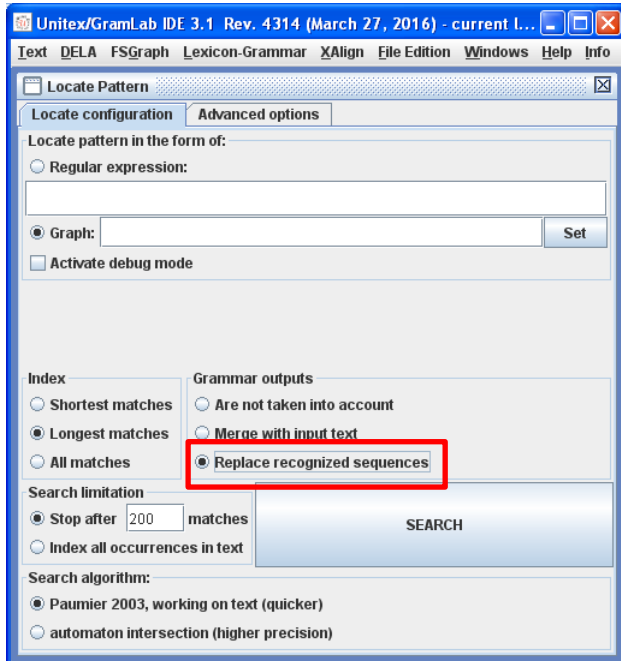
Unitex/GramLab IDE 3.1 Rev. 4314 (March 27, 2016) - current l...

Text DELA FSGraph Lexicon-Grammar XAlign File Edition Windows Help Info

Locate Pattern

Locate configuration | Advanced options

Locate pattern in the form of:

Regular expression:

Graph:

Set

Activate debug mode

Index

Shortest matches

Longest matches

All matches

Grammar outputs

Are not taken into account

Merge with input text

Replace recognized sequences

Search limitation

Stop after 200 matches

Index all occurrences in text

SEARCH

Search algorithm:

Paumier 2003, working on text (quicker)

automaton intersection (higher precision)